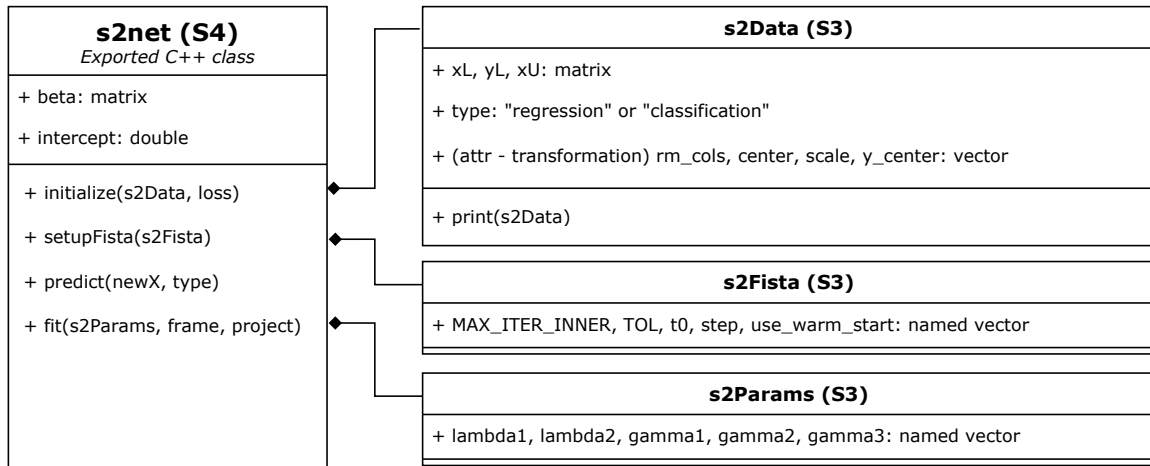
s2net (S4)
Exported C++ class

+ beta: matrix

+ intercept: double

+ initialize(s2Data, loss)

+ setupFista(s2Fista)

+ predict(newX, type)

+ fit(s2Params, frame, project)

s2Data (S3)

+ xL, yL, xU: matrix

+ type: "regression" or "classification"

+ (attr - transformation) rm_cols, center, scale, y_center: vector

+ print(s2Data)

s2Fista (S3)

+ MAX_ITER_INNER, TOL, t0, step, use_warm_start: named vector

s2Params (S3)

+ lambda1, lambda2, gamma1, gamma2, gamma3: named vector